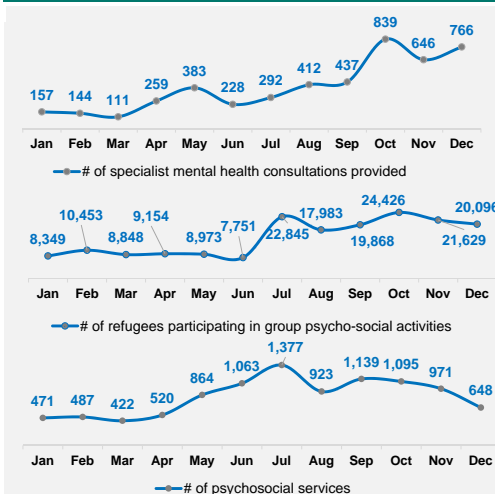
157 144 111 259 383 228 292 412 437 839 646 766

Jan Feb Mar Apr May Jun Jul Aug Sep Oct Nov Dec

# of specialist mental health consultations provided

8,349 10,453 8,848 9,154 8,973 7,751 22,845 17,983 19,868 24,426 21,629 20,096

Jan Feb Mar Apr May Jun Jul Aug Sep Oct Nov Dec

# of refugees participating in group psycho-social activities

471 487 422 520 864 1,063 1,377 923 1,139 1,095 971 648

Jan Feb Mar Apr May Jun Jul Aug Sep Oct Nov Dec

# of psychosocial services